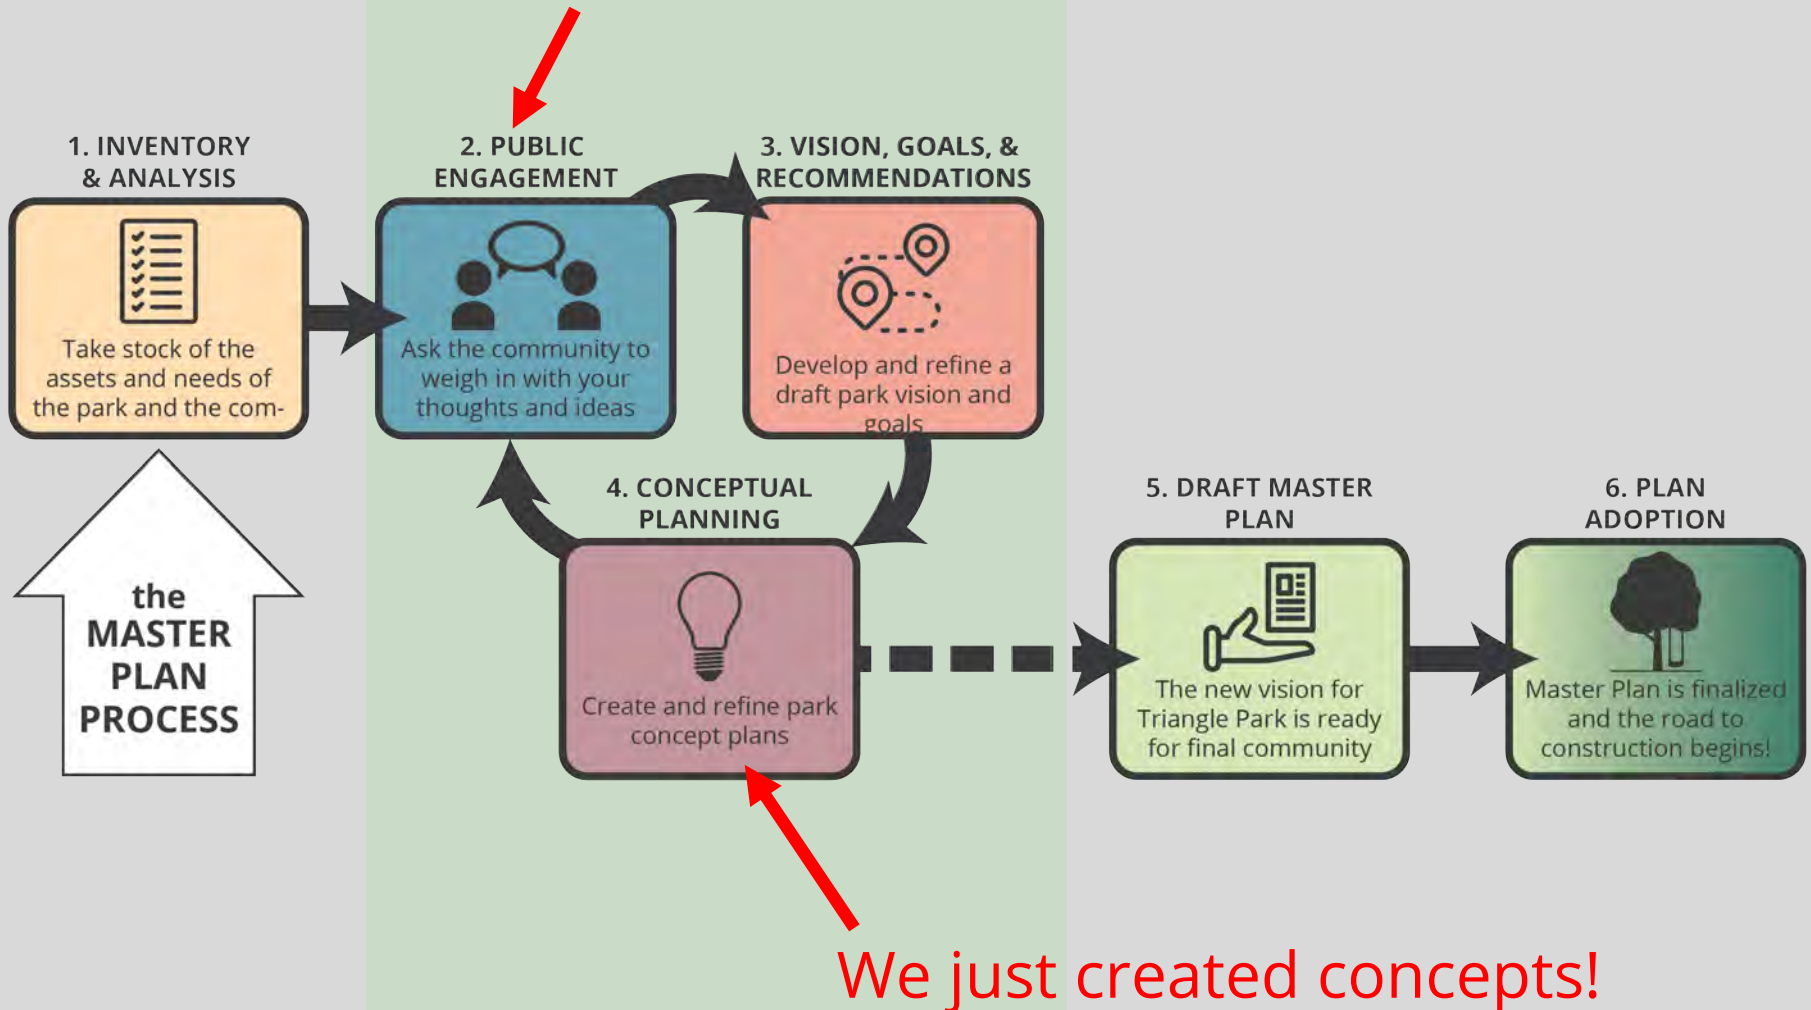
1. INVENTORY & ANALYSIS

Take stock of the assets and needs of the park and the com-

2. PUBLIC ENGAGEMENT

Ask the community to weigh in with your thoughts and ideas

3. VISION, GOALS, & RECOMMENDATIONS

Develop and refine a draft park vision and goals

the MASTER PLAN PROCESS

4. CONCEPTUAL PLANNING

Create and refine park concept plans

5. DRAFT MASTER PLAN

The new vision for Triangle Park is ready for final community

6. PLAN ADOPTION

Master Plan is finalized and the road to construction begins!

We just created concepts!